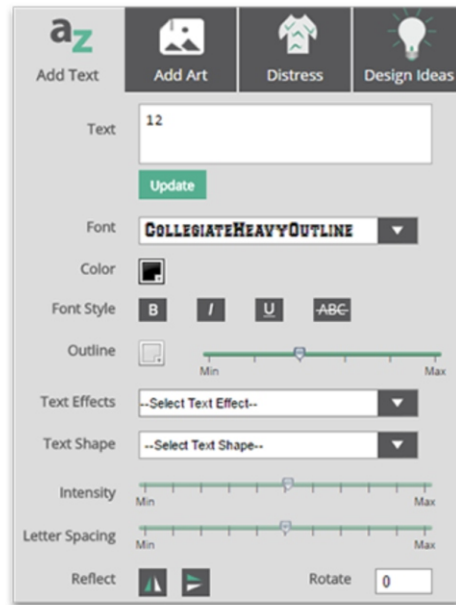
az
Add Text

Add Art

Distress

Design Ideas

Text
12

Update

Font
CollegiateHeavyOutline

Color

Font Style
B
I
U
ABC

Outline
Min
Max

Text Effects
--Select Text Effect--

Text Shape
--Select Text Shape--

Intensity
Min
Max

Letter Spacing
Min
Max

Reflect

Rotate
0